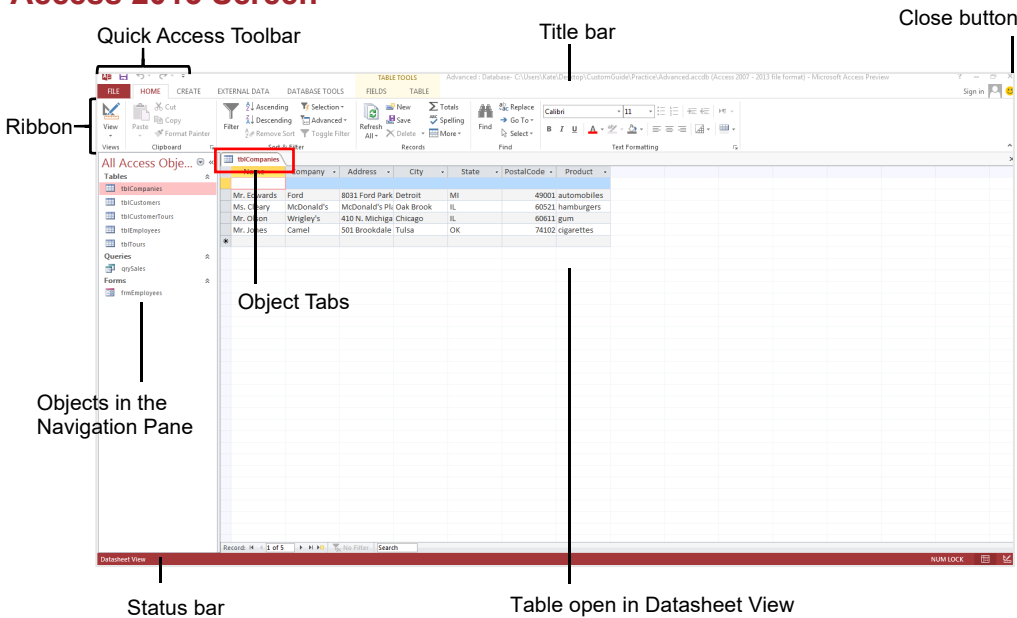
Access 2013 Screen

Quick Access Toolbar

Title bar

Close button

Ribbon

TABLE TOOLS

Advanced : Database- C:\Users\Kate\Desktop\CustomGuide\Practice\Advanced.accdb (Access 2007 - 2013 file format) - Microsoft Access Preview

FILE HOME CREATE EXTERNAL DATA DATABASE TOOLS FIELDS TABLE

Sign in

View | Paste | Cut | Copy | Format Painter | Filter | Ascending | Descending | Remove Sort | Selection | Advanced | Toggle Filter | Refresh All | New | Save | Delete | Totals | Spelling | More | Find | Replace | Go To | Select | Calibri | 11

Views | Clipboard | Sort & Filter | Records | Find | Text Formatting

All Access Obje...

Tables
tblCompanies
tblCustomers
tblCustomerTours
tblEmployees
tblTours
Queries
qrySales
Forms
frmEmployees

tblCompanies

| Name | Company | Address | City | State | PostalCode | Product |
|---|---|---|---|---|---|---|
| | | | | | | |
| Mr. Edwards | Ford | 8031 Ford Park | Detroit | MI | 49001 | automobiles |
| Ms. Cleary | McDonald's | McDonald's Pla | Oak Brook | IL | 60521 | hamburgers |
| Mr. Olson | Wrigley's | 410 N. Michiga | Chicago | IL | 60611 | gum |
| Mr. Jones | Camel | 501 Brookdale | Tulsa | OK | 74102 | cigarettes |

Object Tabs

Objects in the Navigation Pane

Record: 1 of 5 | No Filter | Search

Datasheet View

NUM LOCK

Status bar

Table open in Datasheet View